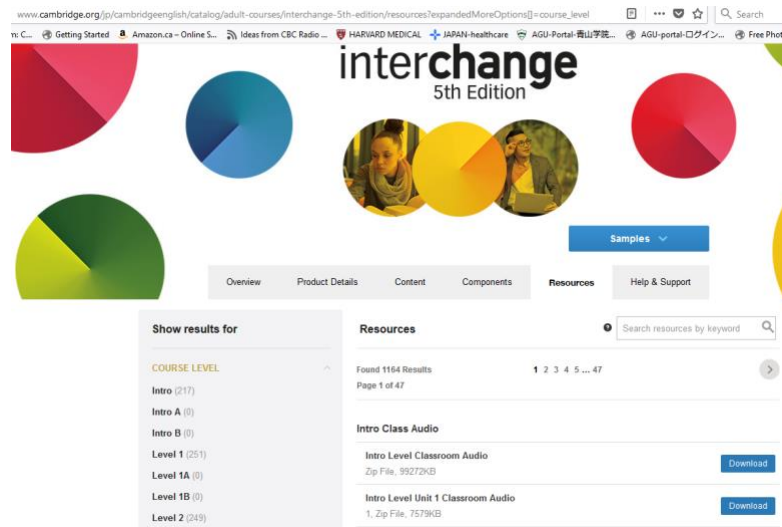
www.cambridge.org/jp/cambridgeenglish/catalog/adult-courses/interchange-5th-edition/resources?expandedMoreOptions[]=course_level

Search

n: C... Getting Started Amazon.ca – Online S... Ideas from CBC Radio ... HARVARD MEDICAL JAPAN-healthcare AGU-Portal-青山学院... AGU-portal-ログイン... Free Phot

interchange
5th Edition

Samples

Overview Product Details Content Components Resources Help & Support

Show results for

COURSE LEVEL

Intro (217)
Intro A (0)
Intro B (0)
Level 1 (251)
Level 1A (0)
Level 1B (0)
Level 2 (249)

Resources

Search resources by keyword

Found 1164 Results
Page 1 of 47

1 2 3 4 5 ... 47

Intro Class Audio

Intro Level Classroom Audio
Zip File, 99272KB
Download

Intro Level Unit 1 Classroom Audio
1, Zip File, 7579KB
Download